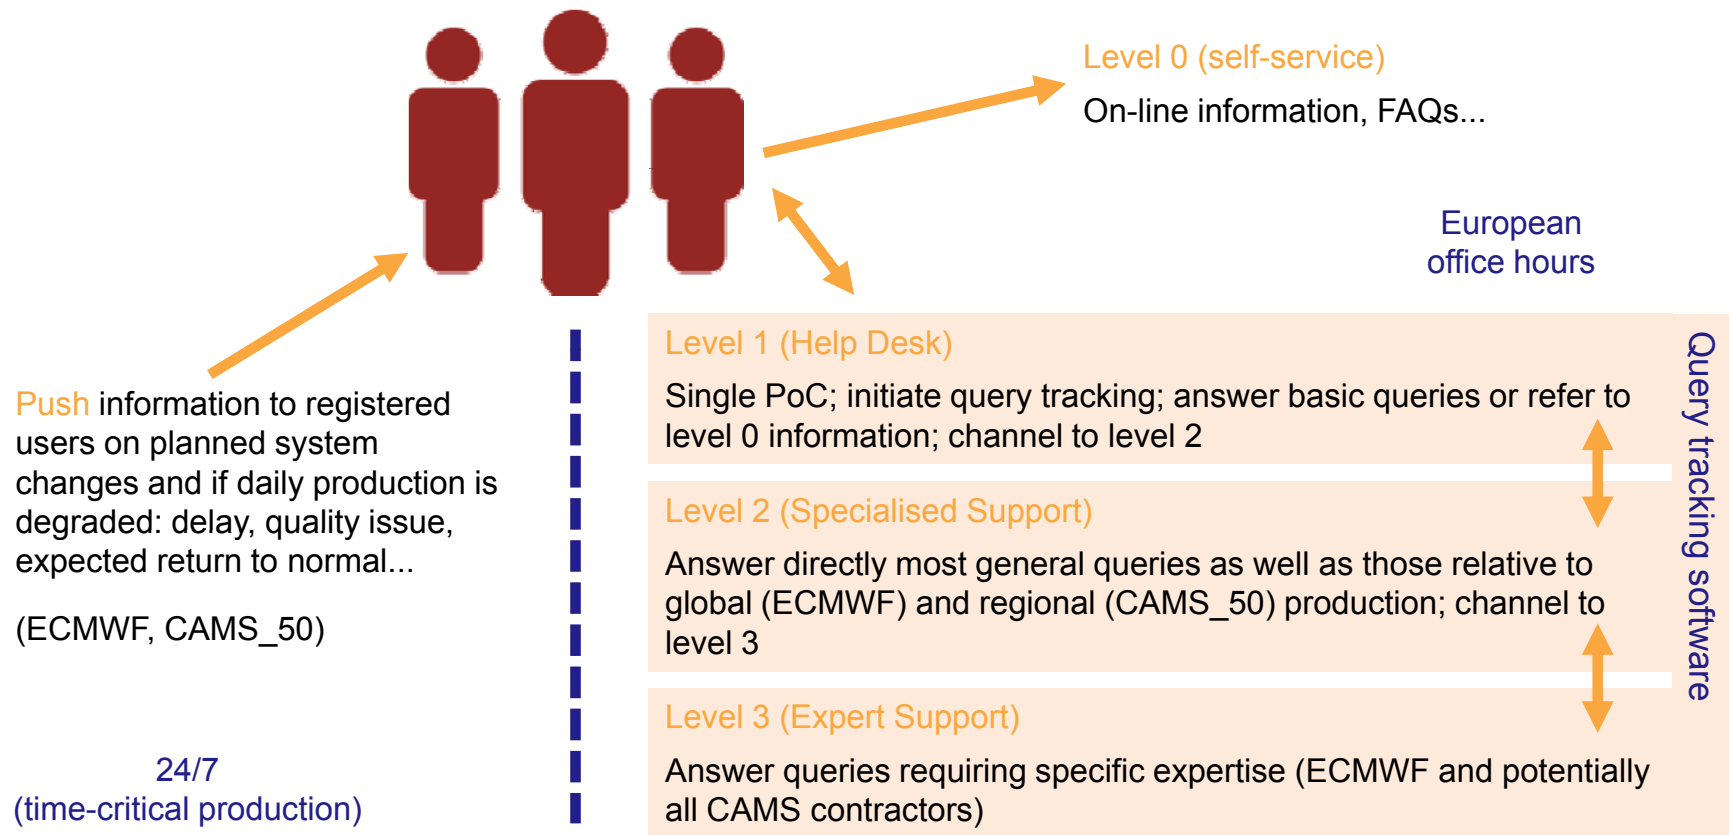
Level 0 (self-service)
On-line information, FAQs...

European office hours

Push information to registered users on planned system changes and if daily production is degraded: delay, quality issue, expected return to normal...

(ECMWF, CAMS_50)

24/7
(time-critical production)

Level 1 (Help Desk)
Single PoC; initiate query tracking; answer basic queries or refer to level 0 information; channel to level 2

Level 2 (Specialised Support)
Answer directly most general queries as well as those relative to global (ECMWF) and regional (CAMS_50) production; channel to level 3

Level 3 (Expert Support)
Answer queries requiring specific expertise (ECMWF and potentially all CAMS contractors)

Query tracking software